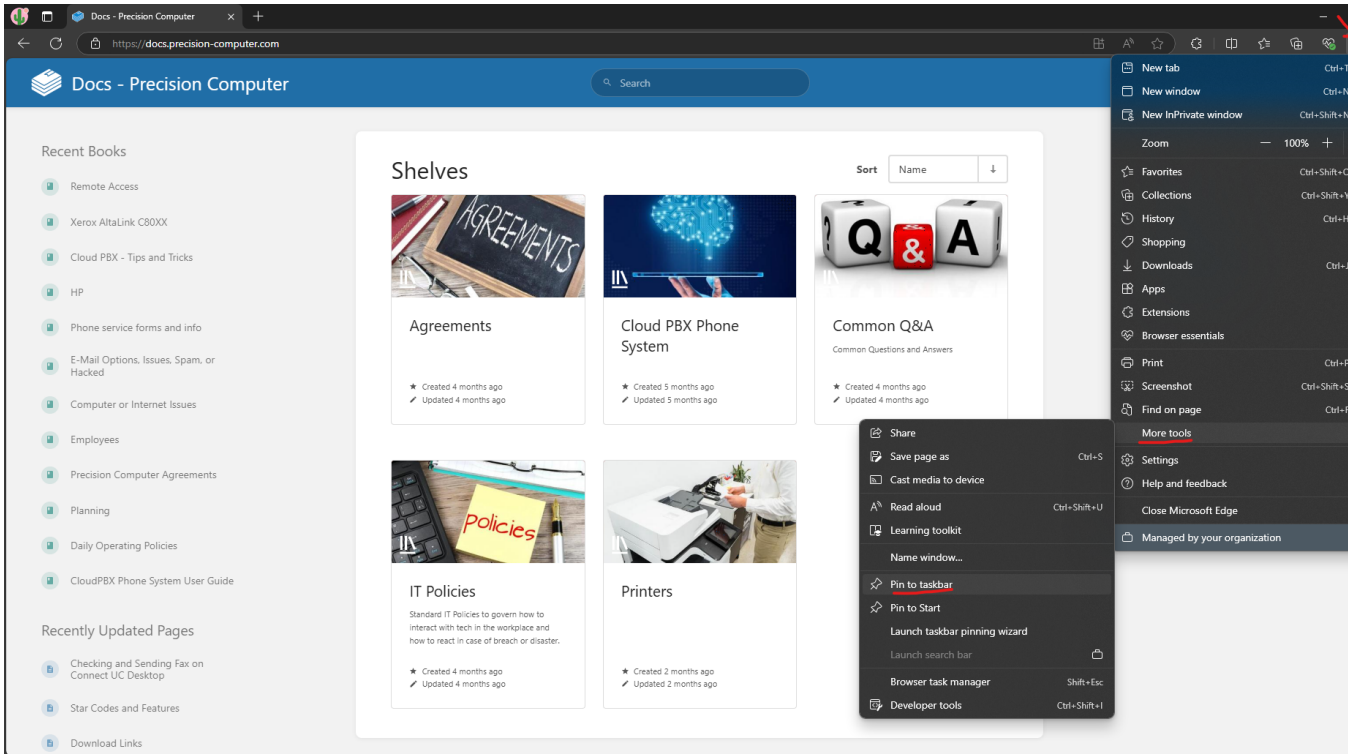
Docs - Precision Computer

https://docs.precision-computer.com

Docs - Precision Computer

Search

Recent Books

Remote Access

Xerox AltaLink C80XX

Cloud PBX - Tips and Tricks

HP

Phone service forms and info

E-Mail Options, Issues, Spam, or Hacked

Computer or Internet Issues

Employees

Precision Computer Agreements

Planning

Daily Operating Policies

CloudPBX Phone System User Guide

Recently Updated Pages

Checking and Sending Fax on Connect UC Desktop

Star Codes and Features

Download Links

Shelves

Sort Name

AGREEMENTS

Agreements

Created 4 months ago
Updated 4 months ago

Cloud PBX Phone System

Created 5 months ago
Updated 5 months ago

Q & A

Common Q&A

Common Questions and Answers

Created 4 months ago
Updated 4 months ago

Policies

IT Policies

Standard IT Policies to govern how to interact with tech in the workplace and how to react in case of breach or disaster.

Created 4 months ago
Updated 4 months ago

Printers

Created 2 months ago
Updated 2 months ago

New tab Ctrl+T
New window Ctrl+N
New InPrivate window Ctrl+Shift+N
Zoom — 100% +
Favorites Ctrl+Shift+O
Collections Ctrl+Shift+Y
History Ctrl+H
Shopping
Downloads Ctrl+J
Apps
Extensions
Browser essentials
Print Ctrl+P
Screenshot Ctrl+Shift+S
Find on page Ctrl+F
More tools
Settings
Help and feedback
Close Microsoft Edge
Managed by your organization

Share
Save page as Ctrl+S
Cast media to device
Read aloud Ctrl+Shift+U
Learning toolkit
Name window...
Pin to taskbar
Pin to Start
Launch taskbar pinning wizard
Launch search bar
Browser task manager Shift+Esc
Developer tools Ctrl+Shift+I